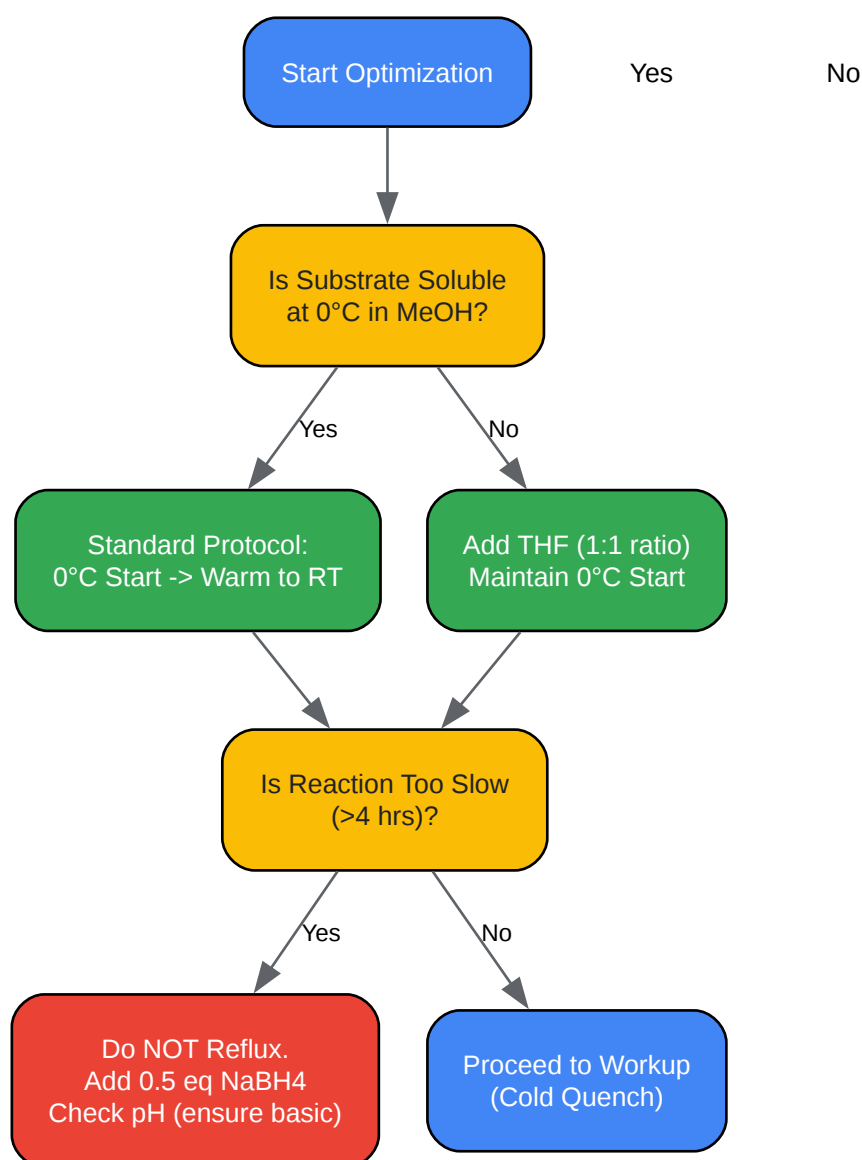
Start Optimization

Yes

No

Is Substrate Soluble at 0°C in MeOH?

Yes

No

Standard Protocol: 0°C Start -> Warm to RT

Add THF (1:1 ratio) Maintain 0°C Start

Is Reaction Too Slow (>4 hrs)?

Yes

No

Do NOT Reflux. Add 0.5 eq NaBH4 Check pH (ensure basic)

Proceed to Workup (Cold Quench)